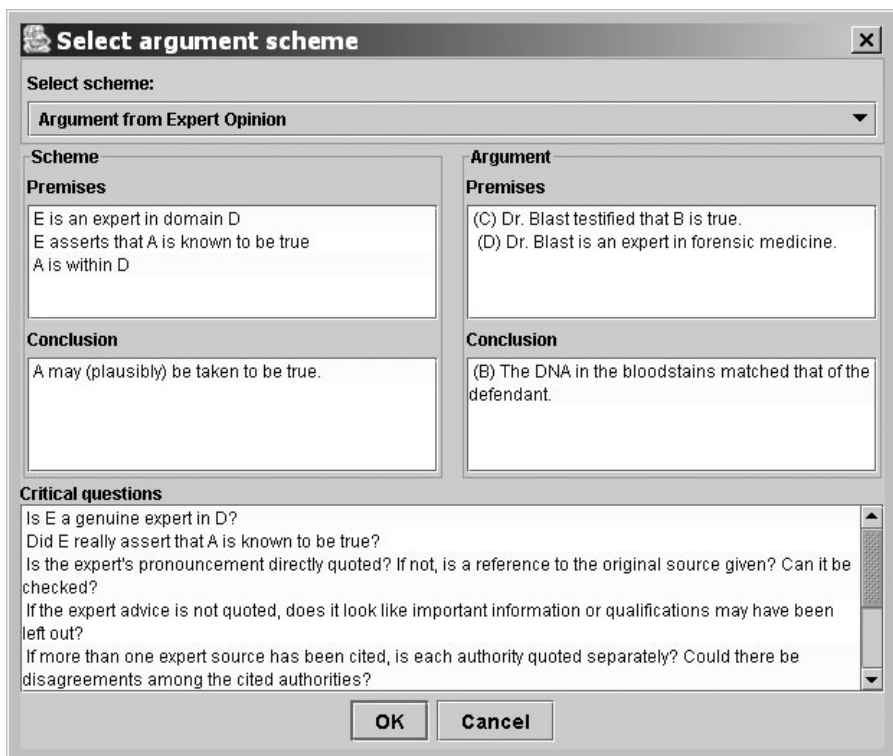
Select argument scheme

×

Select scheme:

Argument from Expert Opinion

Scheme

Premises

E is an expert in domain D
E asserts that A is known to be true
A is within D

Conclusion

A may (plausibly) be taken to be true.

Argument

Premises

(C) Dr. Blast testified that B is true.
(D) Dr. Blast is an expert in forensic medicine.

Conclusion

(B) The DNA in the bloodstains matched that of the defendant.

Critical questions

Is E a genuine expert in D?
Did E really assert that A is known to be true?
Is the expert's pronouncement directly quoted? If not, is a reference to the original source given? Can it be checked?
If the expert advice is not quoted, does it look like important information or qualifications may have been left out?
If more than one expert source has been cited, is each authority quoted separately? Could there be disagreements among the cited authorities?

OK

Cancel